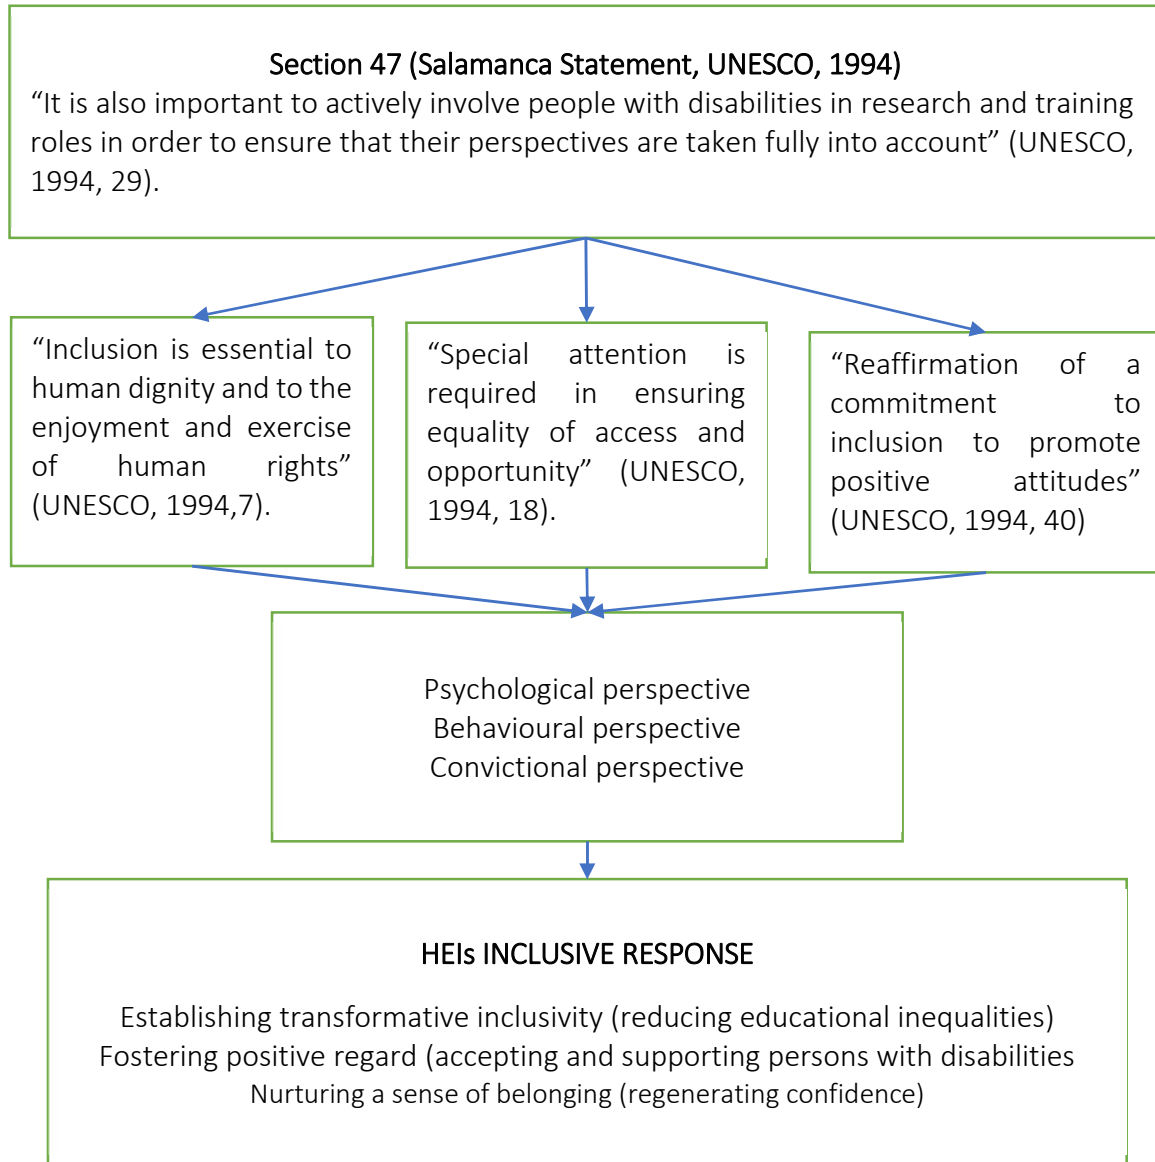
Section 47 (Salamanca Statement, UNESCO, 1994)
"It is also important to actively involve people with disabilities in research and training roles in order to ensure that their perspectives are taken fully into account" (UNESCO, 1994, 29).

"Inclusion is essential to human dignity and to the enjoyment and exercise of human rights" (UNESCO, 1994,7).

"Special attention is required in ensuring equality of access and opportunity" (UNESCO, 1994, 18).

"Reaffirmation of a commitment to inclusion to promote positive attitudes" (UNESCO, 1994, 40)

Psychological perspective
Behavioural perspective
Convictional perspective

HEIs INCLUSIVE RESPONSE

Establishing transformative inclusivity (reducing educational inequalities)
Fostering positive regard (accepting and supporting persons with disabilities
Nurturing a sense of belonging (regenerating confidence)